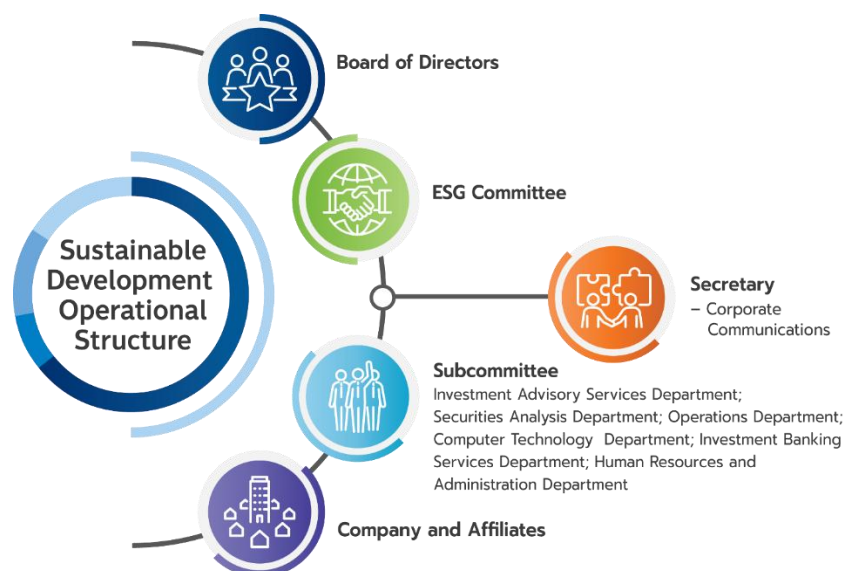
Sustainable Development Operational Structure

Board of Directors

ESG Committee

Secretary
– Corporate Communications

Subcommittee
Investment Advisory Services Department; Securities Analysis Department; Operations Department; Computer Technology Department; Investment Banking Services Department; Human Resources and Administration Department

Company and Affiliates